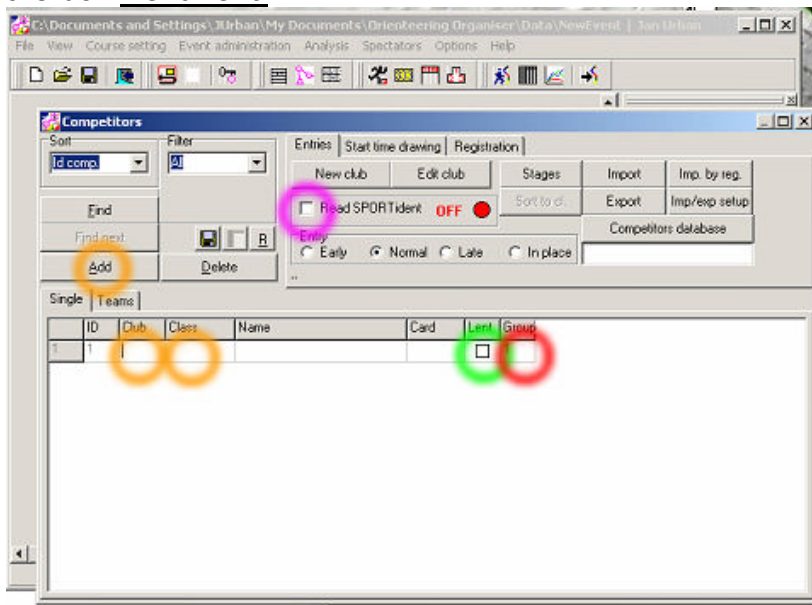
C:\Documents and Settings\JUrban\My Documents\Orienteering Organiser\Data\NewEvent | Jan Urban

File View Course setting Event administration Analysis Spectators Options Help

Competitors

Sort
Id comp.

Filter
All

Find
Find next
Add
Delete
R

Entries | Start time drawing | Registration

New club
Edit club
Stages
Import
Imp. by reg.
Sort to cl.
Export
Imp/exp setup
Read SPORTident OFF
Competitors database

Entry
Early
Normal
Late
In place

Single | Teams

| | ID | Club | Class | Name | Card | Lent | Group |
|---|---|---|---|---|---|---|---|
| 1 | 1 | | | | | | |